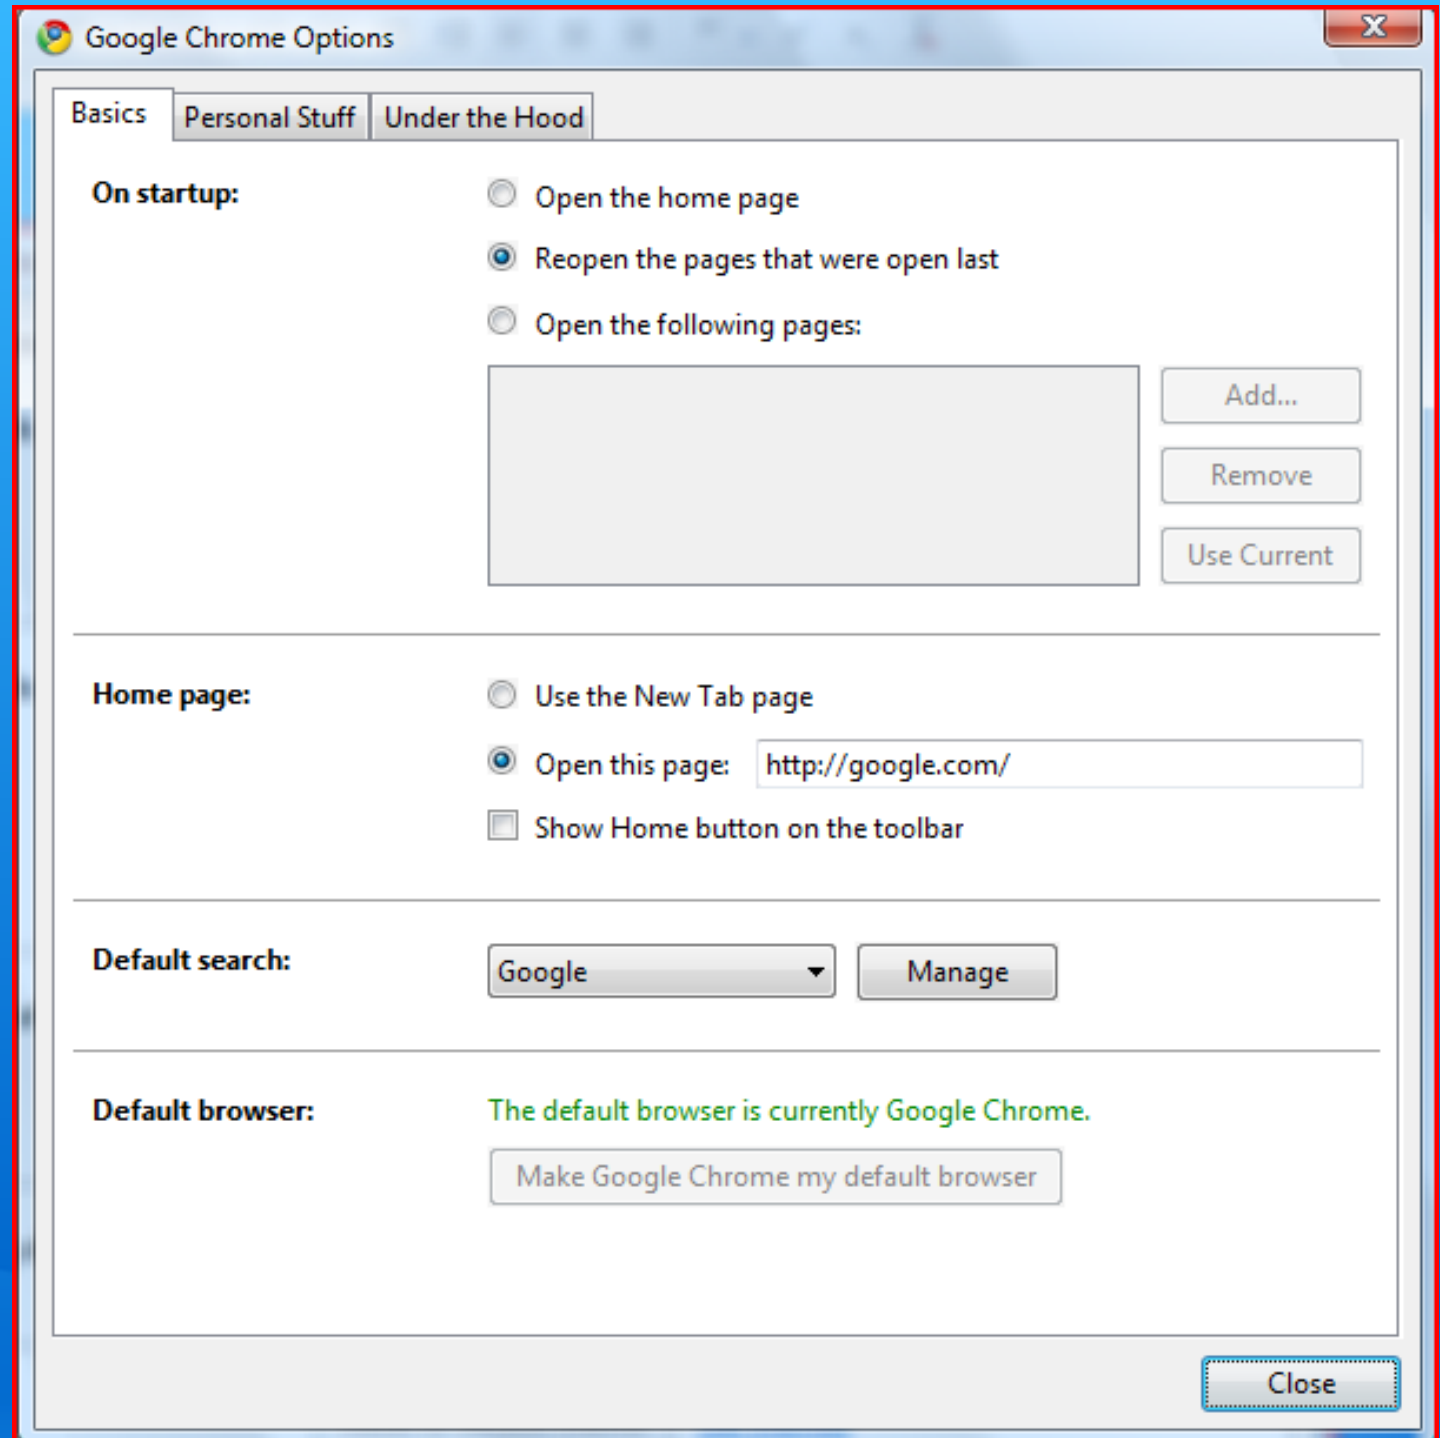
Google Chrome Options

Basics | Personal Stuff | Under the Hood

On startup:
Open the home page
Reopen the pages that were open last
Open the following pages:
Add...
Remove
Use Current

Home page:
Use the New Tab page
Open this page: http://google.com/
Show Home button on the toolbar

Default search:
Google
Manage

Default browser:
The default browser is currently Google Chrome.
Make Google Chrome my default browser

Close